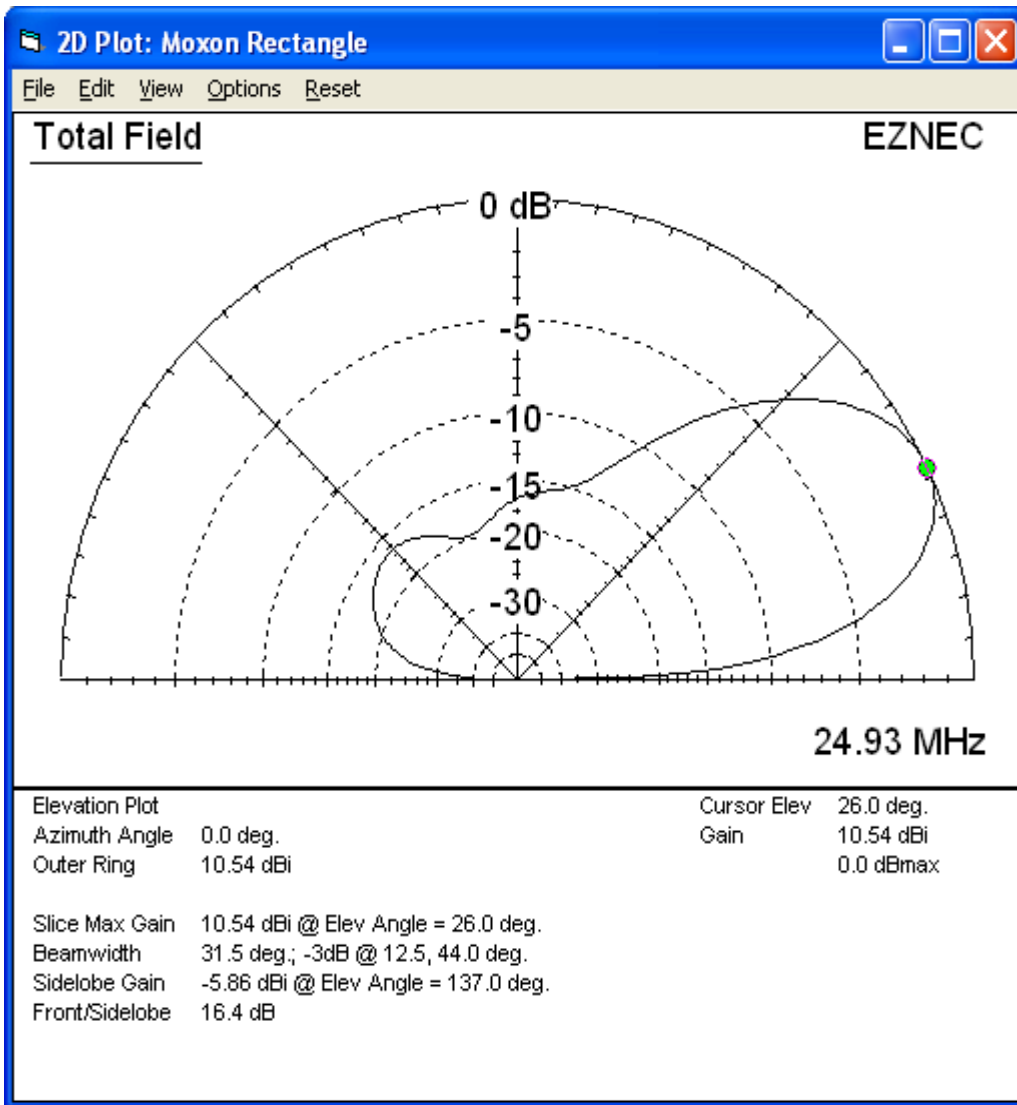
2D Plot: Moxon Rectangle

File Edit View Options Reset

Total Field

EZNEC

0 dB
-5
-10
-15
-20
-30

24.93 MHz

| | | | | |
|---|---|---|---|---|
| Elevation Plot | | | Cursor Elev | 26.0 deg. |
| Azimuth Angle | 0.0 deg. | | Gain | 10.54 dBi |
| Outer Ring | 10.54 dBi | | | 0.0 dBmax |

Slice Max Gain 10.54 dBi @ Elev Angle = 26.0 deg.
Beamwidth 31.5 deg.; -3dB @ 12.5, 44.0 deg.
Sidelobe Gain -5.86 dBi @ Elev Angle = 137.0 deg.
Front/Sidelobe 16.4 dB